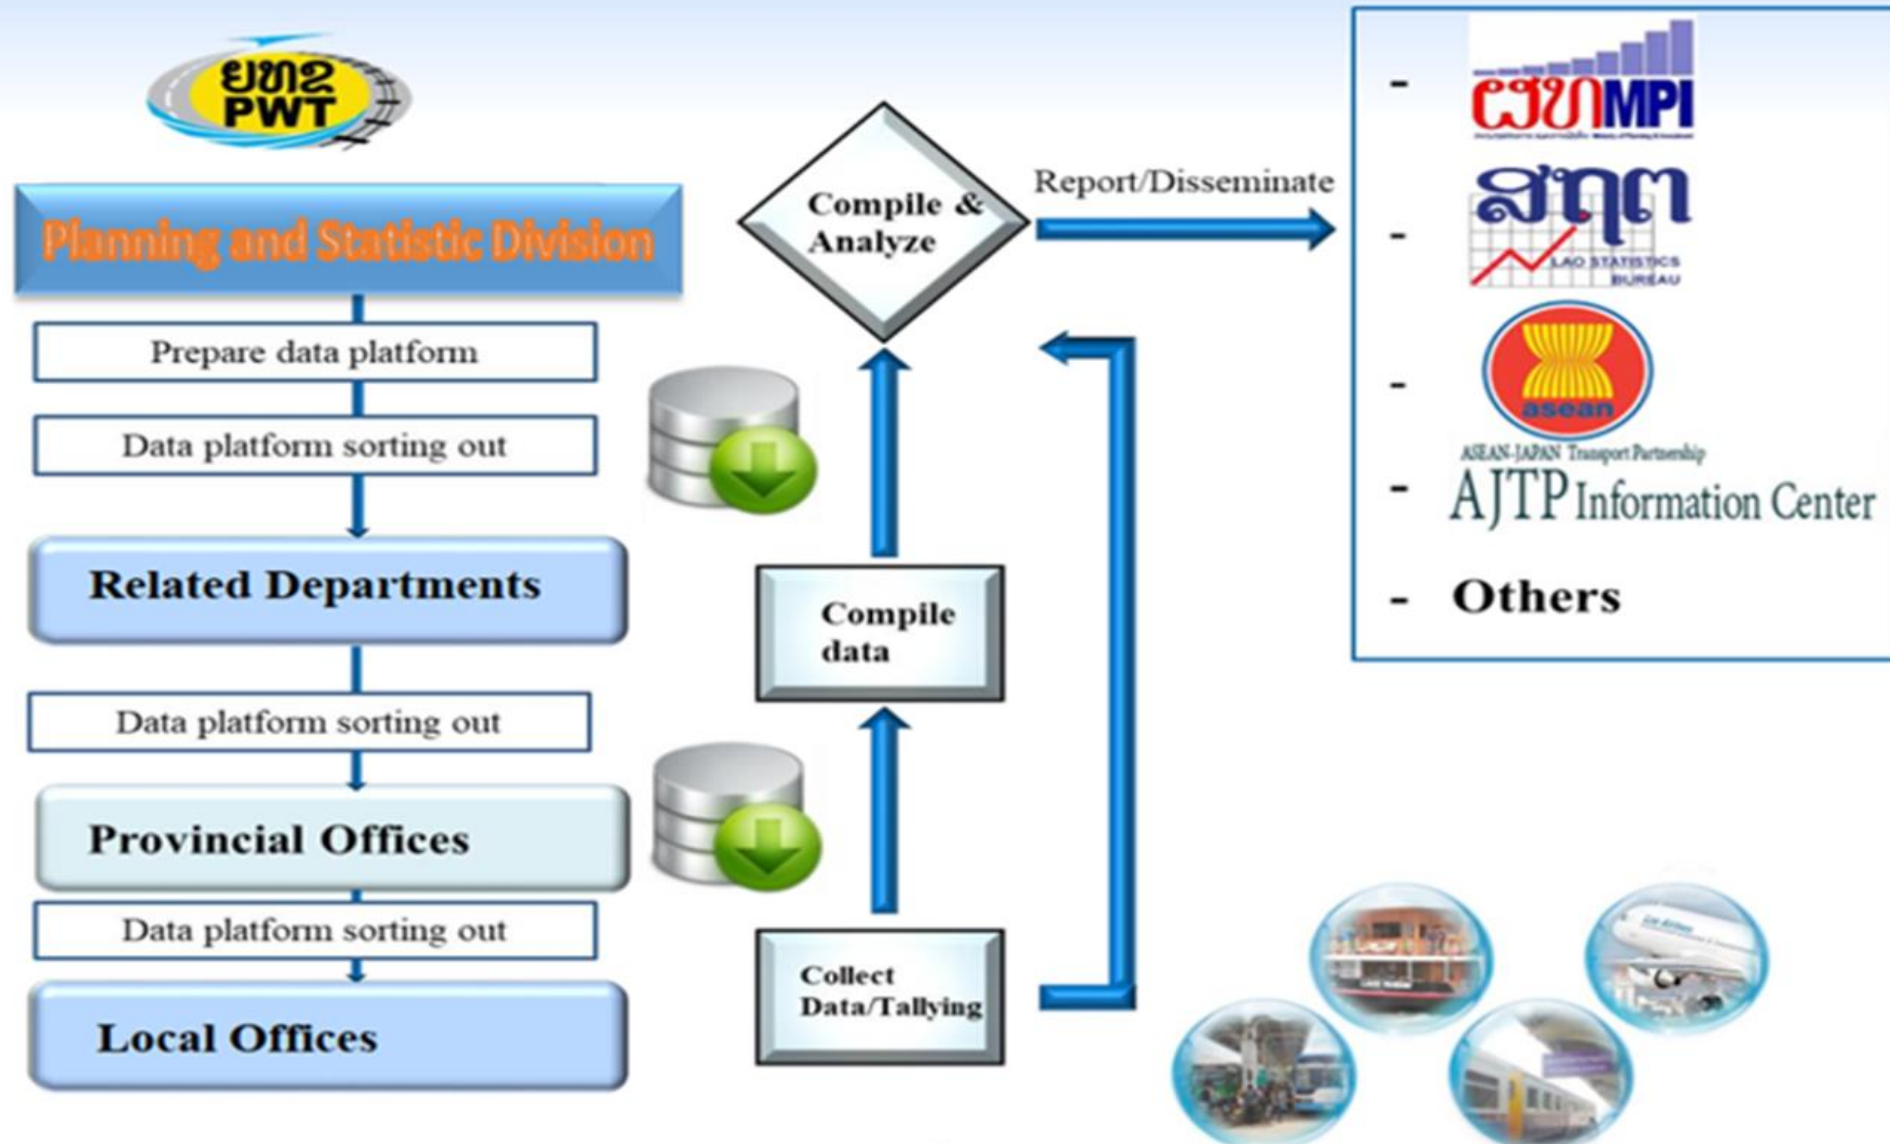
ຍທຂ
PWT

Planning and Statistic Division

Prepare data platform

Data platform sorting out

Related Departments

Data platform sorting out

Provincial Offices

Data platform sorting out

Local Offices

Compile & Analyze

Report/Disseminate

Compile data

Collect Data/Tallying

- ວຜທ MPI

- ສຖຕ LAO STATISTICS BUREAU

- asean

- ASEAN-JAPAN Transport Partnership AJTP Information Center

- Others